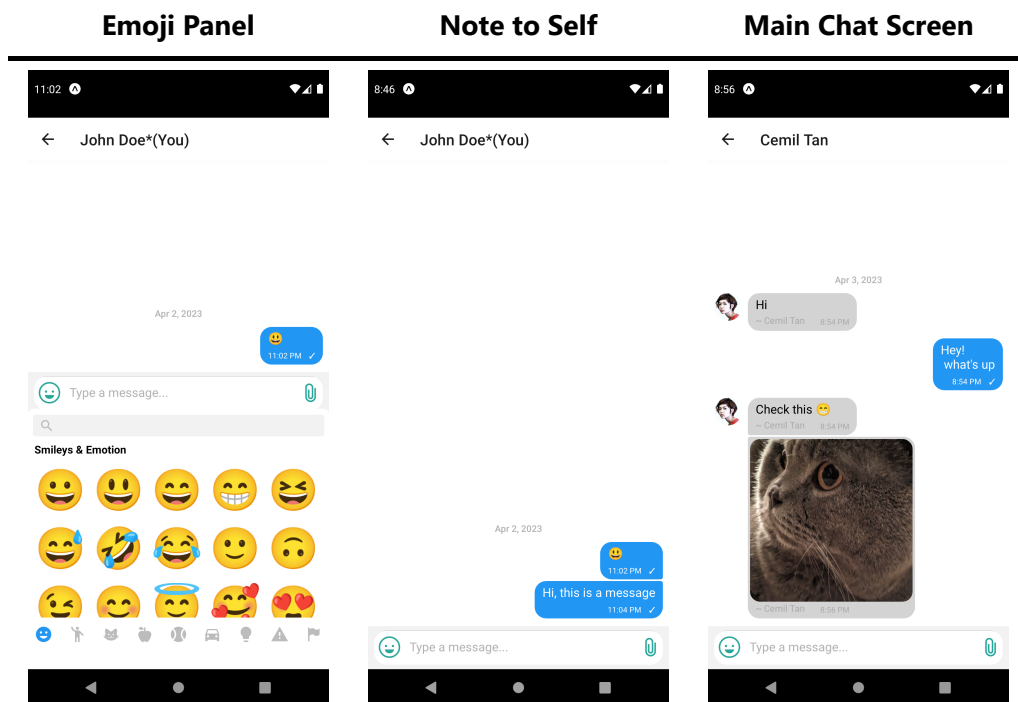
Emoji Panel

11:02

John Doe*(You)

Apr 2, 2023

😃
11:02 PM ✓

Type a message...

Smileys & Emotion

😀 😃 😄 😁 😆
😅 🤣 😂 🙂 🙃
😉 😊 😇 🥰 😍

Note to Self

8:46

John Doe*(You)

Apr 2, 2023

😃
11:02 PM ✓

Hi, this is a message
11:04 PM ✓

Type a message...

Main Chat Screen

8:56

Cemil Tan

Apr 3, 2023

Hi
— Cemil Tan 8:54 PM

Hey! what's up
8:54 PM ✓

Check this 😁
— Cemil Tan 8:54 PM

— Cemil Tan 8:56 PM

Type a message...